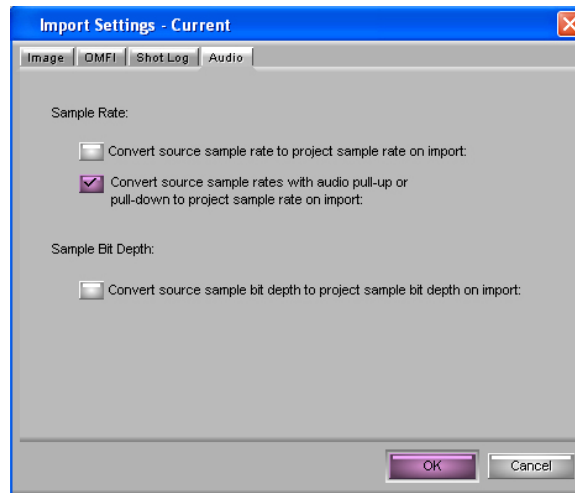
Import Settings - Current

Image | OMFI | Shot Log | Audio

Sample Rate:

Convert source sample rate to project sample rate on import:

Convert source sample rates with audio pull-up or pull-down to project sample rate on import:

Sample Bit Depth:

Convert source sample bit depth to project sample bit depth on import:

OK

Cancel